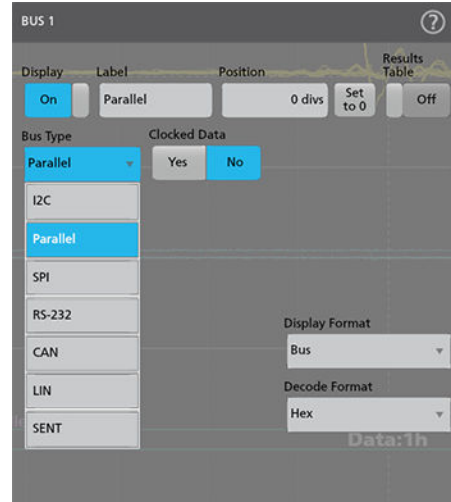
BUS 1

?

Display
On

Label
Parallel

Position
0 divs

Set to 0

Results Table
Off

Bus Type
Parallel

Clocked Data
Yes
No

I2C

Parallel

SPI

RS-232

CAN

LIN

SENT

Display Format
Bus

Decode Format
Hex

Data:1h